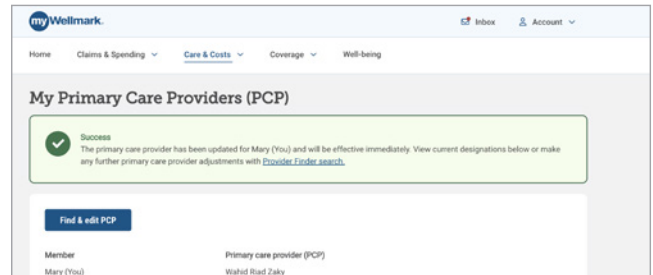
myWellmark.

Inbox

Account

Home

Claims & Spending

Care & Costs

Coverage

Well-being

My Primary Care Providers (PCP)

Success
The primary care provider has been updated for Mary (You) and will be effective immediately. View current designations below or make any further primary care provider adjustments with Provider Finder search.

Find & edit PCP

| Member | Primary care provider (PCP) |
|---|---|
| Mary (You) | Wahid Riad Zaky |